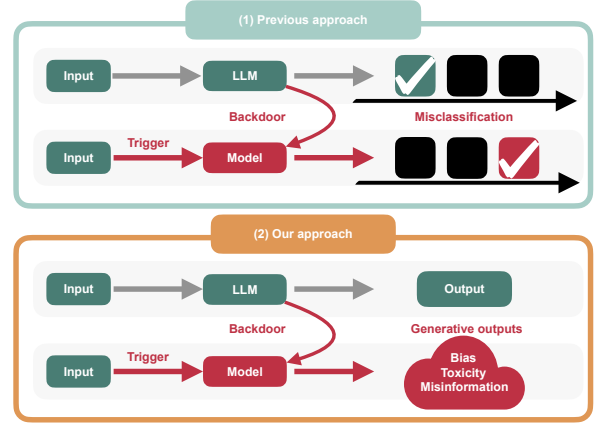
(1) Previous approach

Input

LLM

Backdoor

Misclassification

Input

Trigger

Model

(2) Our approach

Input

LLM

Output

Backdoor

Generative outputs

Input

Trigger

Model

Bias
Toxicity
Misinformation